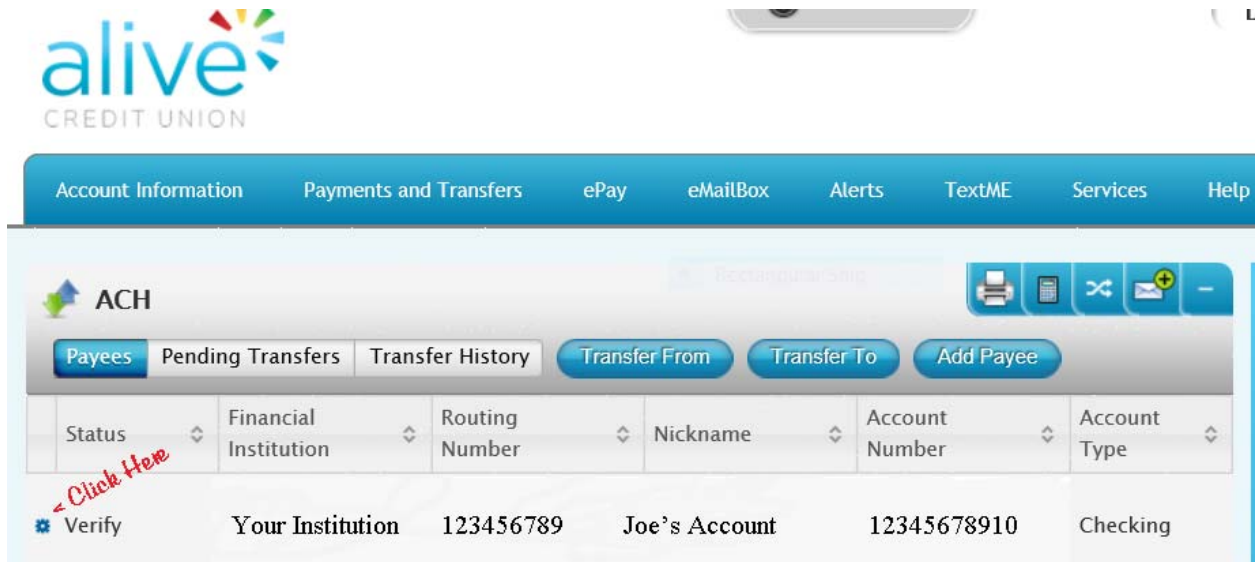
alive
CREDIT UNION

Account Information Payments and Transfers ePay eMailBox Alerts TextME Services Help

ACH

Payees Pending Transfers Transfer History Transfer From Transfer To Add Payee

| | Status | Financial Institution | Routing Number | Nickname | Account Number | Account Type |
|---|---|---|---|---|---|---|
| | Verify | Your Institution | 123456789 | Joe's Account | 12345678910 | Checking |

< Click Here